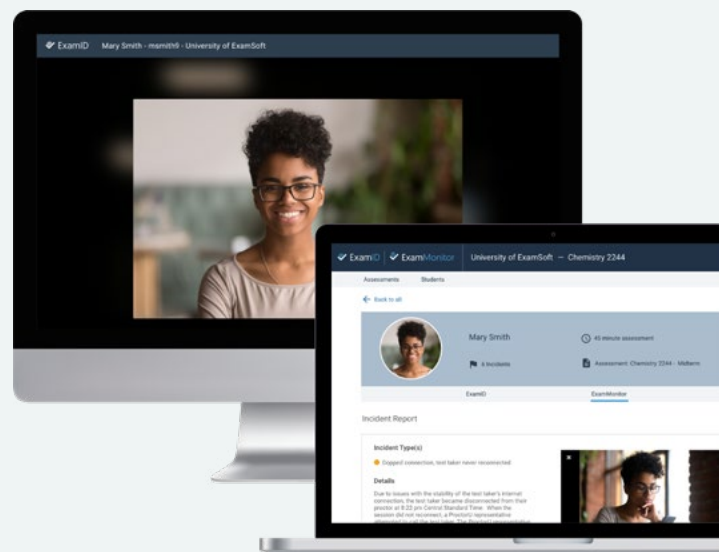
ExamID Mary Smith - msmith9 - University of ExamSoft

ExamID | ExamMonitor University of ExamSoft — Chemistry 2244

Assessments Students

← Back to all

Mary Smith

6 Incidents

45 minute assessment

Assessment: Chemistry 2244 - Midterm

ExamID ExamMonitor

Incident Report

Incident Type(s)

Dropped connection, test taker never reconnected

Details

Due to issues with the stability of the test taker's internet connection, the test taker became disconnected from their proctor at 8:22 pm Central Standard Time. When the session did not reconnect, a Proctor(s) representative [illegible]